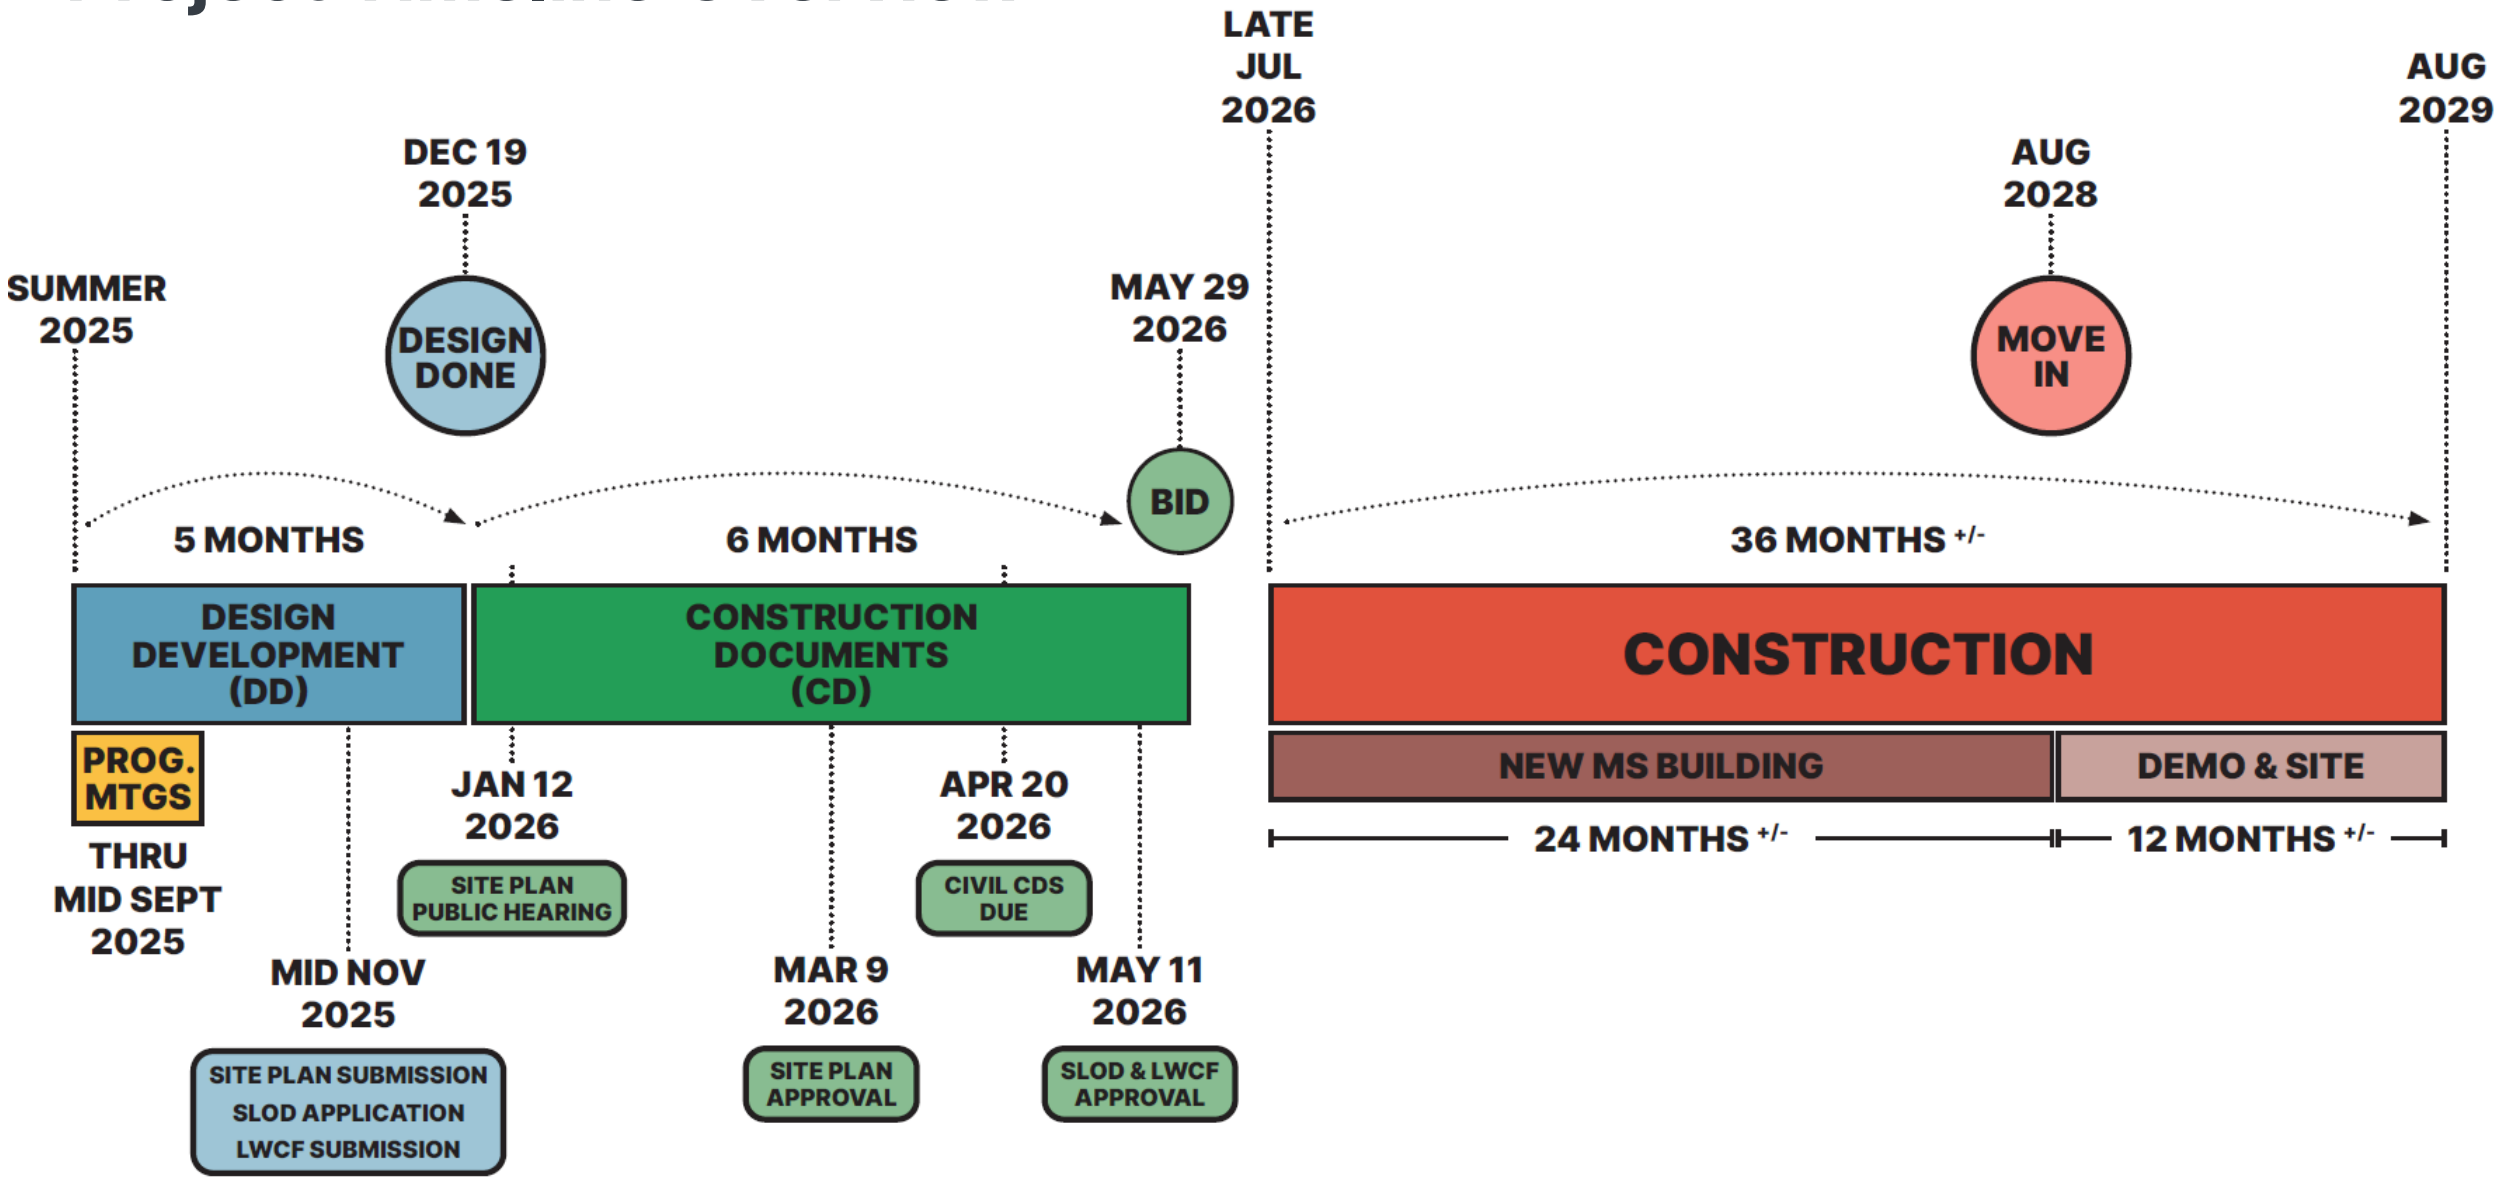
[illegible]

LATE JUL 2026

AUG 2029

DEC 19 2025

AUG 2028

SUMMER 2025

DESIGN DONE

MAY 29 2026

MOVE IN

BID

5 MONTHS

6 MONTHS

36 MONTHS $^{+/-}$

DESIGN DEVELOPMENT (DD)

CONSTRUCTION DOCUMENTS (CD)

CONSTRUCTION

PROG. MTGS

NEW MS BUILDING

DEMO & SITE

24 MONTHS $^{+/-}$

12 MONTHS $^{+/-}$

THRU MID SEPT 2025

JAN 12 2026

APR 20 2026

SITE PLAN PUBLIC HEARING

CIVIL CDS DUE

MID NOV 2025

MAR 9 2026

MAY 11 2026

SITE PLAN SUBMISSION
SLOD APPLICATION
LWCF SUBMISSION

SITE PLAN APPROVAL

SLOD & LWCF APPROVAL